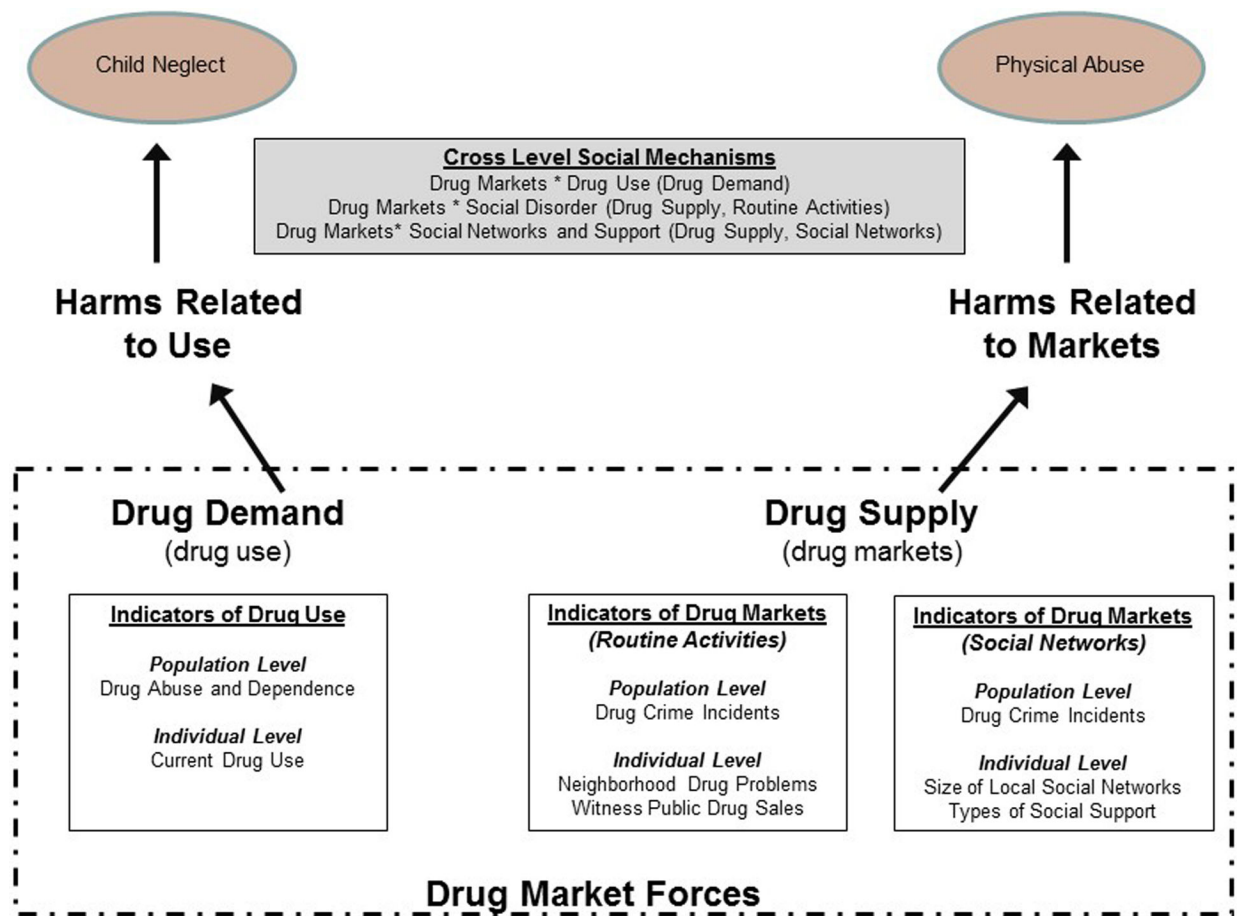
Child Neglect

Physical Abuse

Cross Level Social Mechanisms
Drug Markets * Drug Use (Drug Demand)
Drug Markets * Social Disorder (Drug Supply, Routine Activities)
Drug Markets* Social Networks and Support (Drug Supply, Social Networks)

Harms Related to Use

Harms Related to Markets

Drug Demand
(drug use)

Drug Supply
(drug markets)

Indicators of Drug Use

Population Level
Drug Abuse and Dependence

Individual Level
Current Drug Use

Indicators of Drug Markets
(Routine Activities)

Population Level
Drug Crime Incidents

Individual Level
Neighborhood Drug Problems
Witness Public Drug Sales

Indicators of Drug Markets
(Social Networks)

Population Level
Drug Crime Incidents

Individual Level
Size of Local Social Networks
Types of Social Support

Drug Market Forces